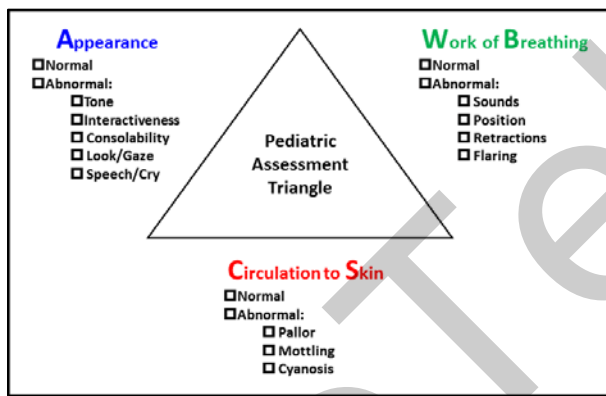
Appearance
☐Normal
☐Abnormal:
☐Tone
☐Interactiveness
☐Consolability
☐Look/Gaze
☐Speech/Cry

Pediatric Assessment Triangle

Work of Breathing
☐Normal
☐Abnormal:
☐Sounds
☐Position
☐Retractions
☐Flaring

Circulation to Skin
☐Normal
☐Abnormal:
☐Pallor
☐Mottling
☐Cyanosis